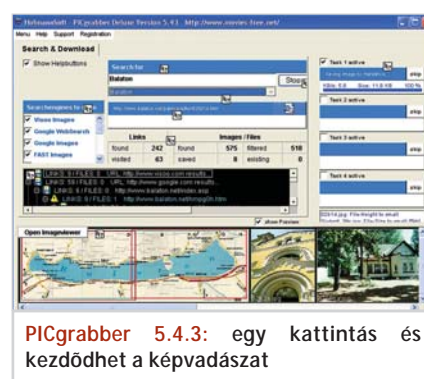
Hobnamsoft - PICgrabber Deluxe Version 5.41 http://www.movies-free.net/

Menu Help Support Registration

Search & Download

Show Helpbuttons

Searchbar

Balaton

Stop

Balaton

http://www.balaton.net/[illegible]

Search engines to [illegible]

Vivisimo Images

Google Websearch

Google Images

FAST Images

Links

Images / Files

found 242 found 575 filtered 518

visited 63 saved 8 existing 0

LINKS 6 FILES 0 URL http://www.vivisimo.com/search...

LINKS 6 FILES 0 URL http://www.google.com/search...

LINKS 9 FILES 1 URL http://www.balaton.net/index.asp

LINKS 6 FILES 1 URL http://www.balaton.net/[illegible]

show Preview

Task 1 active

skip

KByte 5,8 Sum 11,6 KB 100 %

Task 2 active

skip

Task 3 active

skip

Task 4 active

skip

Open Imageviewer

PICgrabber 5.4.3: egy kattintás és kezdődhet a képvadászat